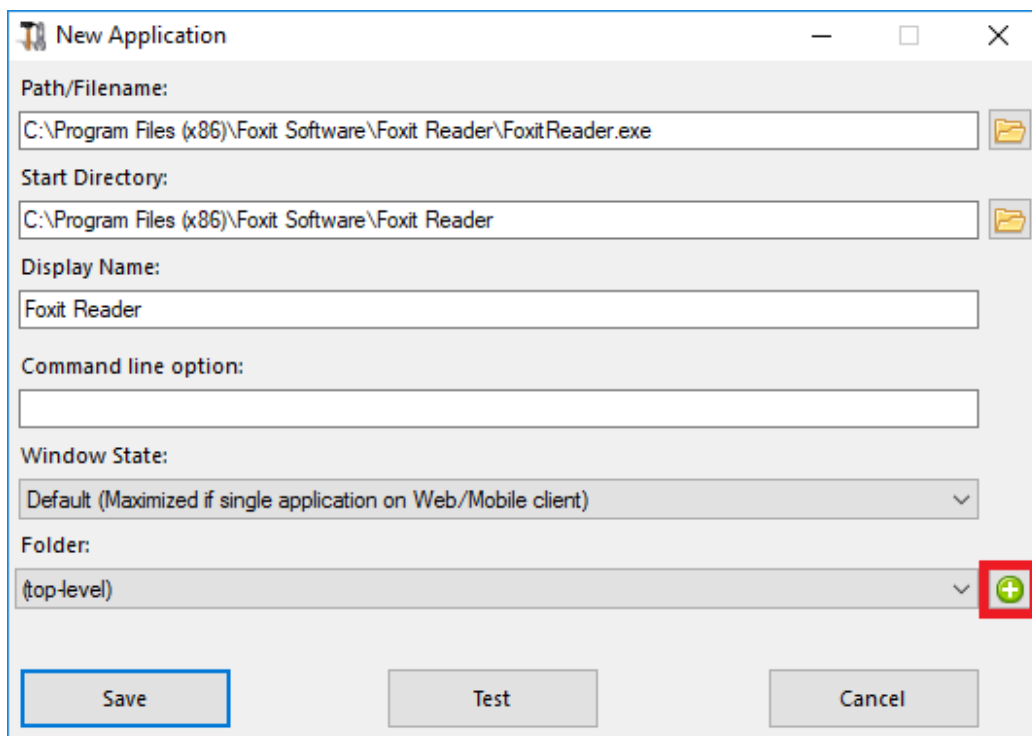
New Application

Path/Filename:

C:\Program Files (x86)\Foxit Software\Foxit Reader\FoxitReader.exe

Start Directory:

C:\Program Files (x86)\Foxit Software\Foxit Reader

Display Name:

Foxit Reader

Command line option:

Window State:

Default (Maximized if single application on Web/Mobile client)

Folder:

(top-level)

Save

Test

Cancel